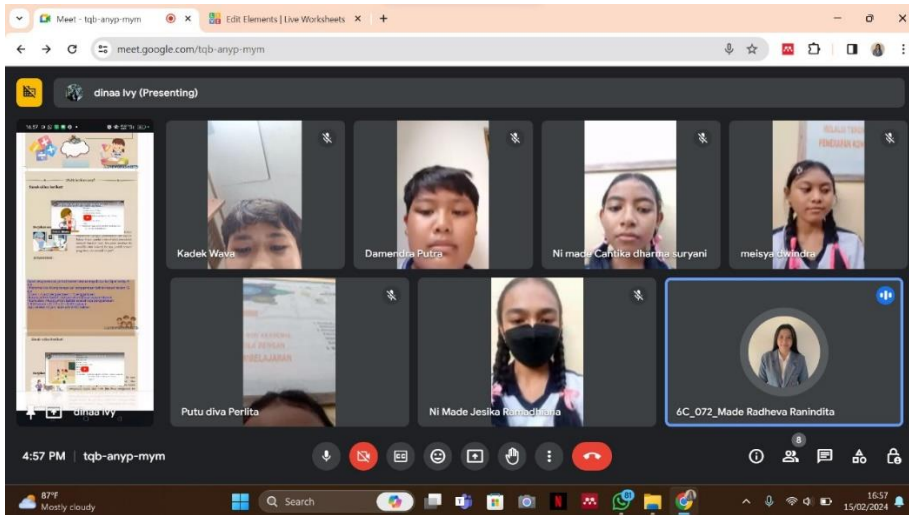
Meet - tqb-anyp-mym
Edit Elements | Live Worksheets
meet.google.com/tqb-anyp-mym

dinaa Ivy (Presenting)

Kadek Wava
Damendra Putra
Ni made Cantika dharma suryani
meisya dwindra
Putu diva Perlita
Ni Made Jesika Ramadhana
6C_072_Made Radheva Ranindita
dinaa Ivy

4:57 PM | tqb-anyp-mym

8

87°F
Mostly cloudy
Search
16:57
15/02/2024